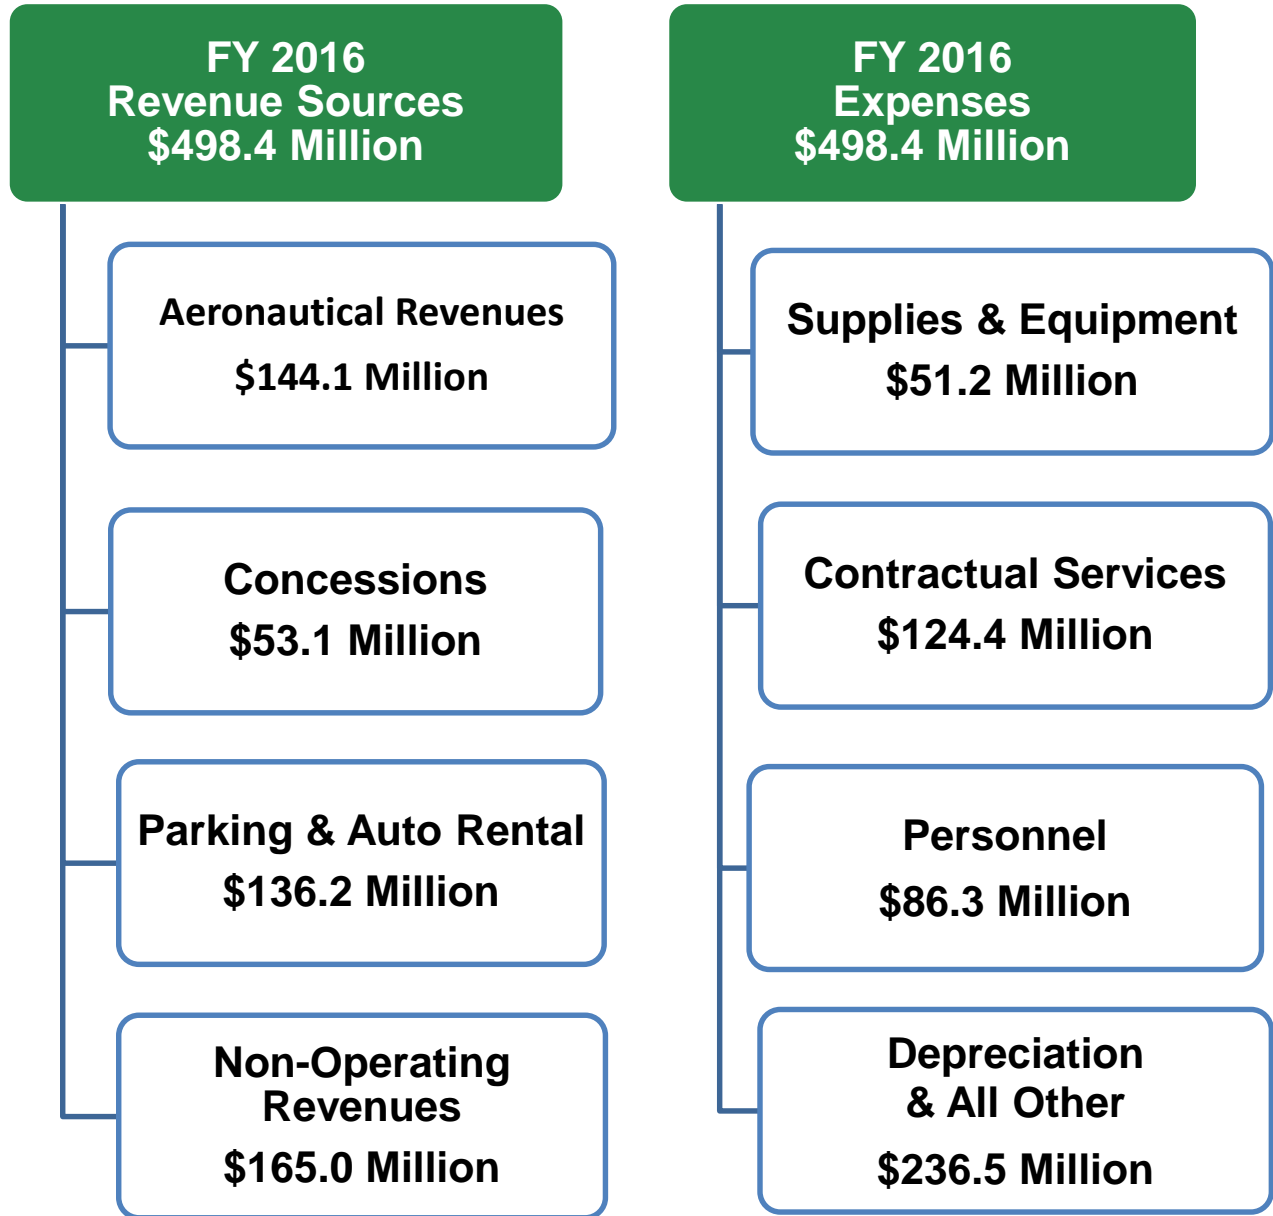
FY 2016
Revenue Sources
$498.4 Million

Aeronautical Revenues
$144.1 Million

Concessions
$53.1 Million

Parking & Auto Rental
$136.2 Million

Non-Operating Revenues
$165.0 Million

FY 2016
Expenses
$498.4 Million

Supplies & Equipment
$51.2 Million

Contractual Services
$124.4 Million

Personnel
$86.3 Million

Depreciation & All Other
$236.5 Million